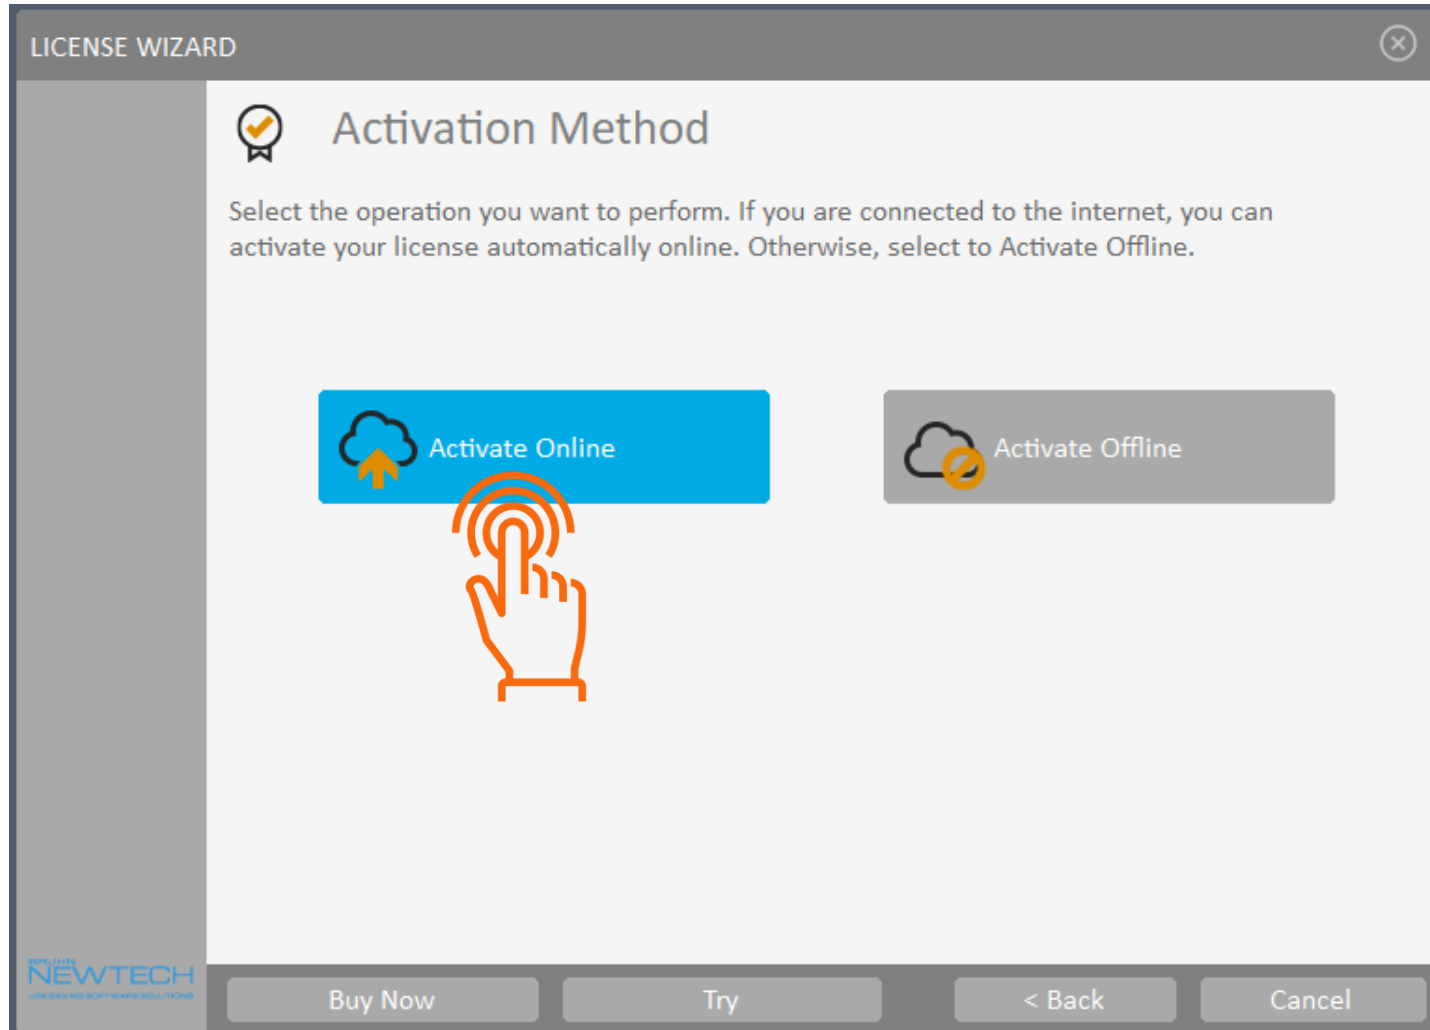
LICENSE WIZARD

Activation Method

Select the operation you want to perform. If you are connected to the internet, you can activate your license automatically online. Otherwise, select to Activate Offline.

Activate Online

Activate Offline

BRUHN NEWTECH
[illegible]

Buy Now

Try

< Back

Cancel